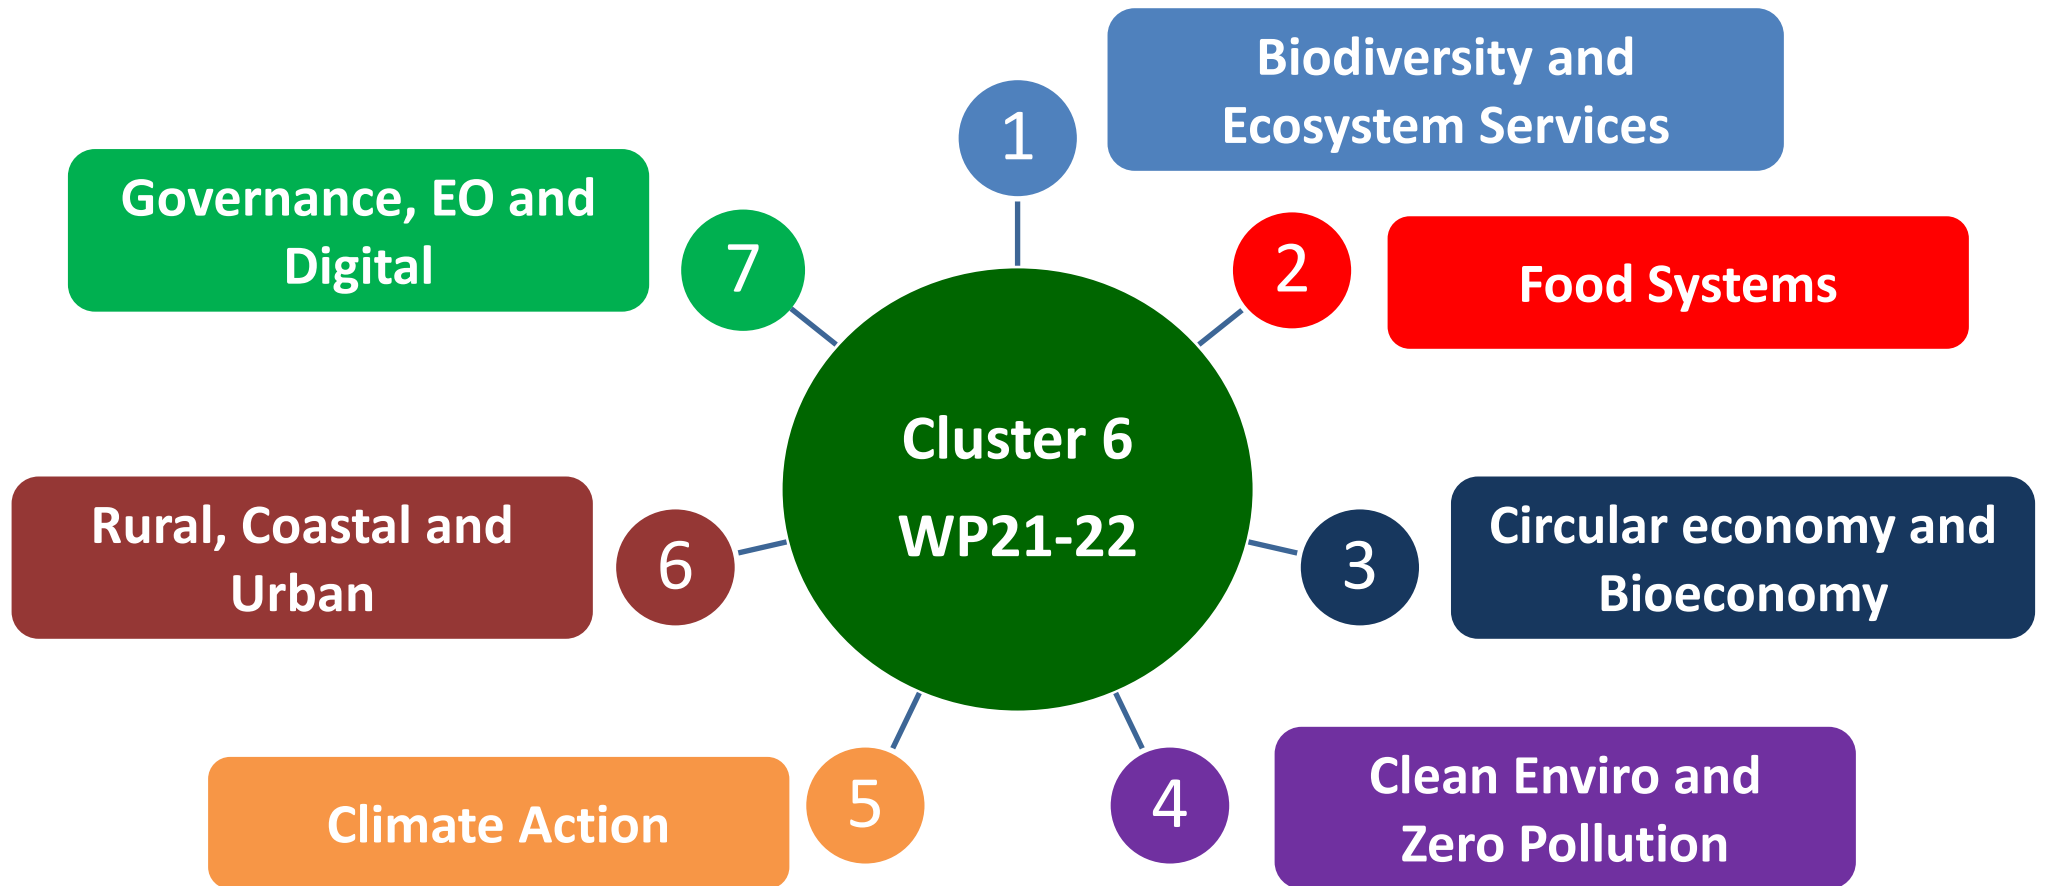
1
Biodiversity and Ecosystem Services

7
Governance, EO and Digital

2
Food Systems

Cluster 6
WP21-22

6
Rural, Coastal and Urban

3
Circular economy and Bioeconomy

5
Climate Action

4
Clean Enviro and Zero Pollution